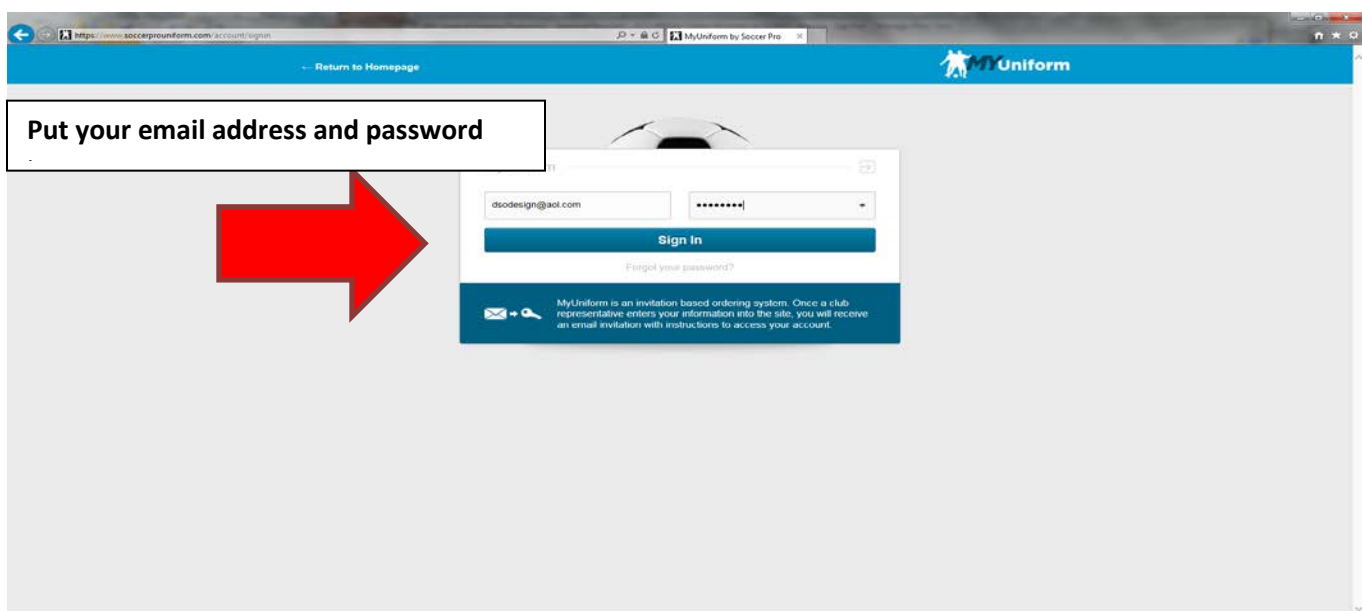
https://www.soccerprouniform.com/account/signin

MyUniform by Soccer Pro

← Return to Homepage

MYUniform

Put your email address and password

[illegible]

dsodesign@aol.com

••••••••

Sign In

Forgot your password?

MyUniform is an invitation based ordering system. Once a club representative enters your information into the site, you will receive an email invitation with instructions to access your account.